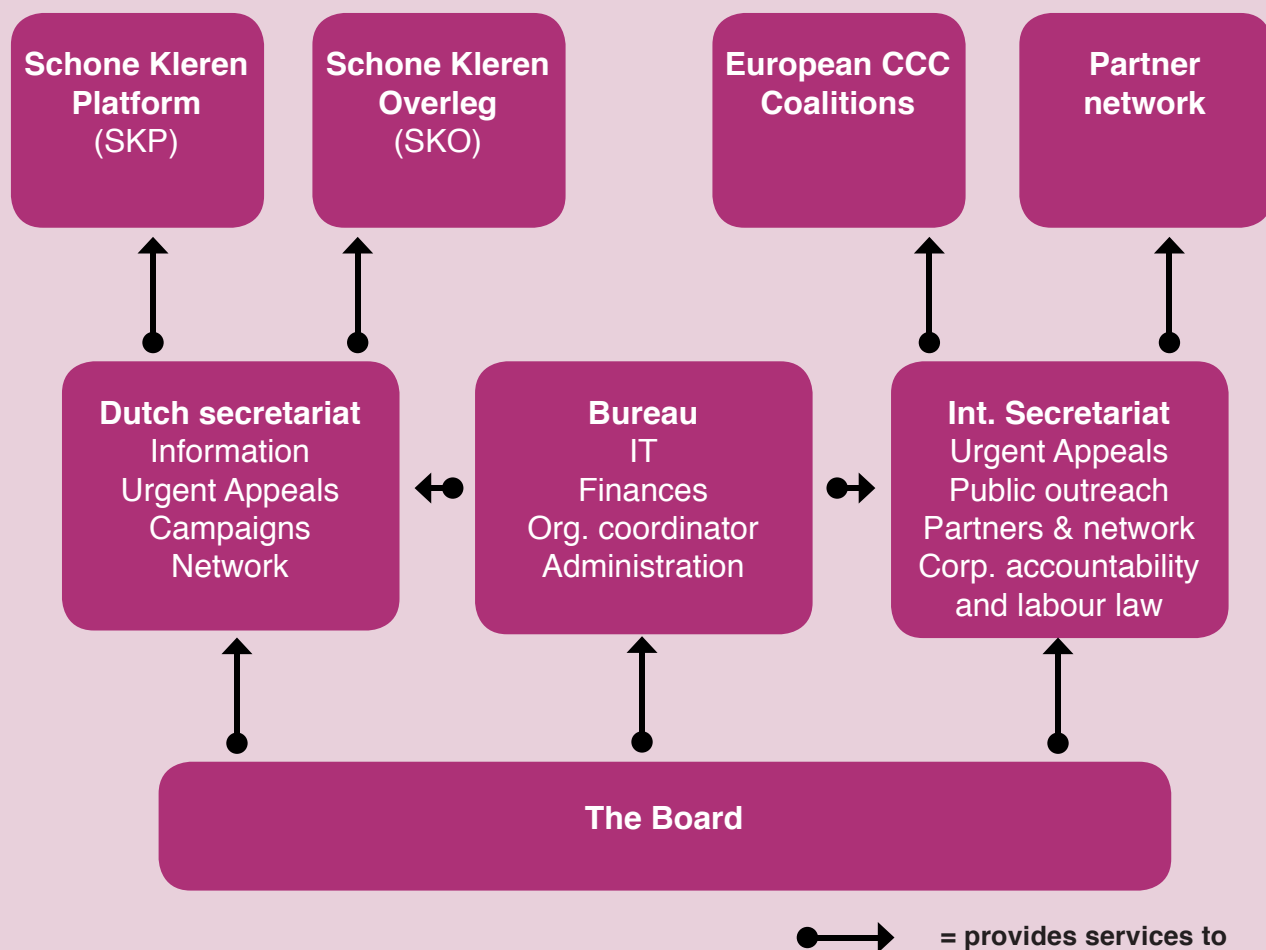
**Schone Kleren Platform** (SKP)

**Schone Kleren Overleg** (SKO)

**European CCC Coalitions**

**Partner network**

**Dutch secretariat**
Information
Urgent Appeals
Campaigns
Network

**Bureau**
IT
Finances
Org. coordinator
Administration

**Int. Secretariat**
Urgent Appeals
Public outreach
Partners & network
Corp. accountability and labour law

**The Board**

= provides services to